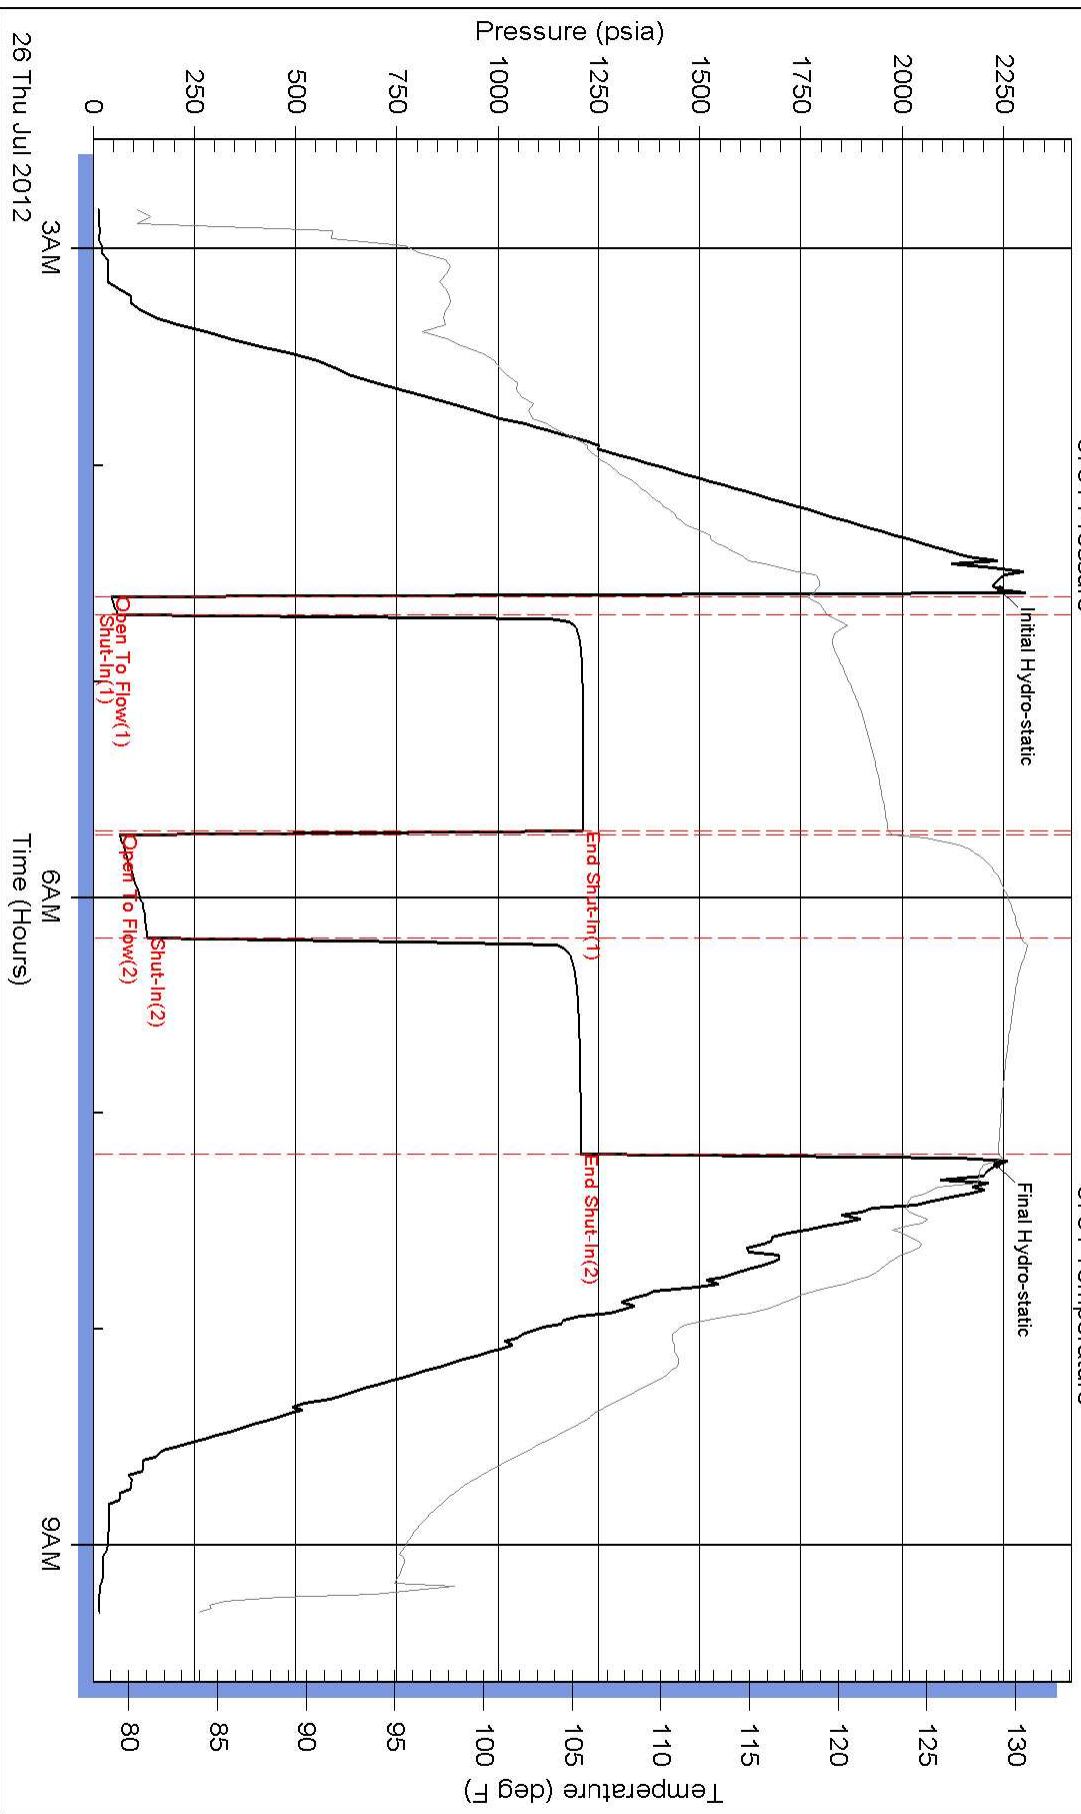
Pressure (psia)

0
250
500
750
1000
1250
1500
1750
2000
2250

Initial Hydro-static
Open To Flow(1)
Shut-In(1)
End Shut-In(1)
Open To Flow(2)
Shut-In(2)
End Shut-In(2)
Final Hydro-static

26 Thu Jul 2012
3AM
6AM
9AM
Time (Hours)

80
85
90
95
100
105
110
115
120
125
130
Temperature (deg F)